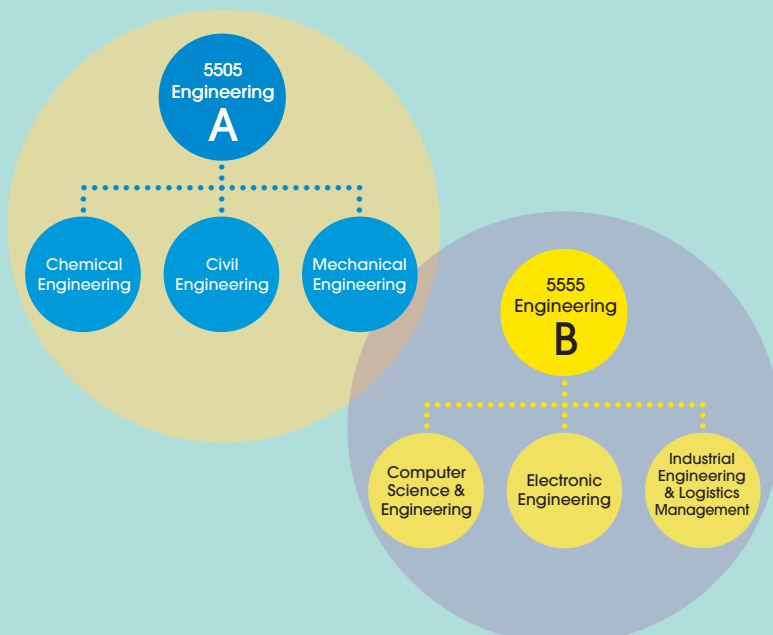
5505
Engineering
A

Chemical Engineering

Civil Engineering

Mechanical Engineering

5555
Engineering
B

Computer Science & Engineering

Electronic Engineering

Industrial Engineering & Logistics Management